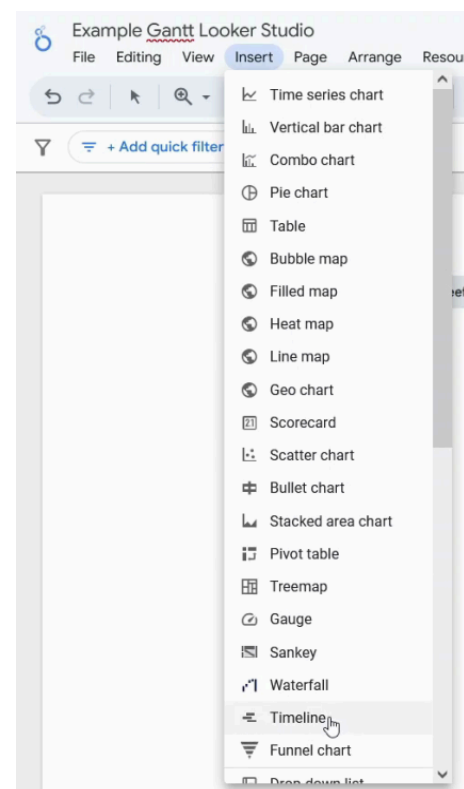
Example Gantt Looker Studio
File Editing View Insert Page Arrange Resou

+ Add quick filter

Time series chart
Vertical bar chart
Combo chart
Pie chart
Table
Bubble map
Filled map
Heat map
Line map
Geo chart
21 Scorecard
Scatter chart
Bullet chart
Stacked area chart
Pivot table
Treemap
Gauge
Sankey
Waterfall
Timeline
Funnel chart
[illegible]